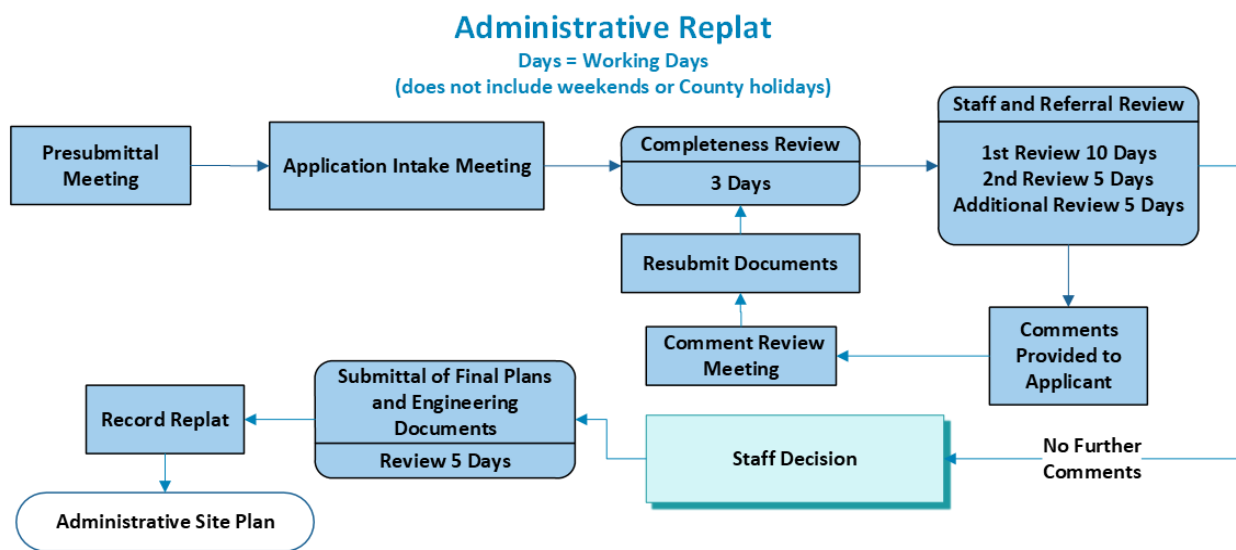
Administrative Replat
Days = Working Days
(does not include weekends or County holidays)

Presubmittal Meeting

Application Intake Meeting

Completeness Review
3 Days

Staff and Referral Review
1st Review 10 Days
2nd Review 5 Days
Additional Review 5 Days

Resubmit Documents

Comment Review Meeting

Comments Provided to Applicant

Record Replat

Submittal of Final Plans and Engineering Documents
Review 5 Days

Staff Decision

No Further Comments

Administrative Site Plan